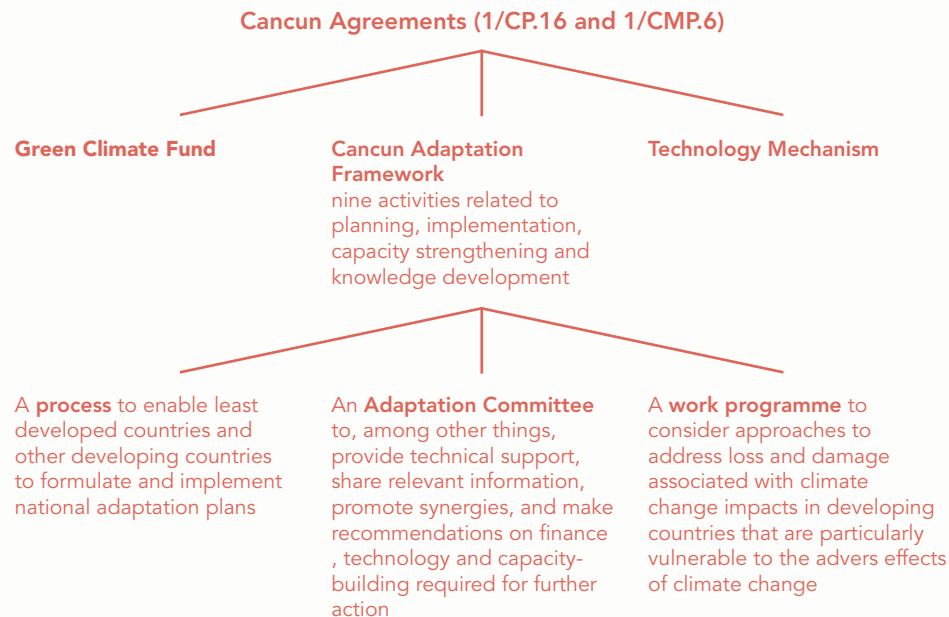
Cancun Agreements (1/CP.16 and 1/CMP.6)

Green Climate Fund

Cancun Adaptation Framework
nine activities related to planning, implementation, capacity strengthening and knowledge development

Technology Mechanism

A process to enable least developed countries and other developing countries to formulate and implement national adaptation plans

An Adaptation Committee to, among other things, provide technical support, share relevant information, promote synergies, and make recommendations on finance , technology and capacity-building required for further action

A work programme to consider approaches to address loss and damage associated with climate change impacts in developing countries that are particularly vulnerable to the advers effects of climate change